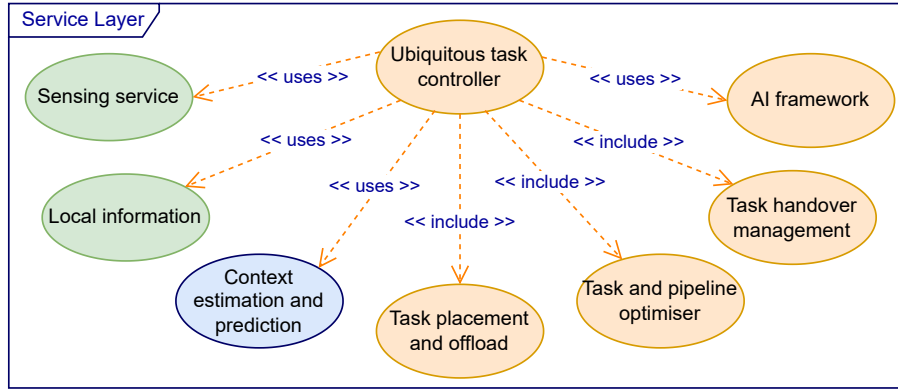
Service Layer

Ubiquitous task controller

<< uses >>

Sensing service

<< uses >>

AI framework

<< uses >>

<< include >>

Local information

<< uses >>

<< include >>

Task handover management

<< include >>

Context estimation and prediction

Task placement and offload

Task and pipeline optimiser